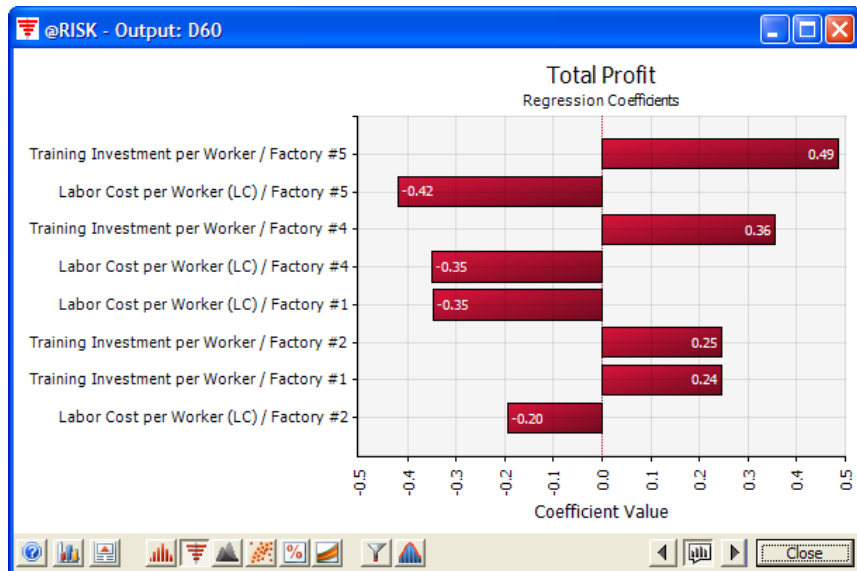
@RISK - Output: D60

Total Profit
Regression Coefficients

Training Investment per Worker / Factory #5
Labor Cost per Worker (LC) / Factory #5
Training Investment per Worker / Factory #4
Labor Cost per Worker (LC) / Factory #4
Labor Cost per Worker (LC) / Factory #1
Training Investment per Worker / Factory #2
Training Investment per Worker / Factory #1
Labor Cost per Worker (LC) / Factory #2

0.49
-0.42
0.36
-0.35
-0.35
0.25
0.24
-0.20

-0.5
-0.4
-0.3
-0.2
-0.1
0.0
0.1
0.2
0.3
0.4
0.5

Coefficient Value

Close